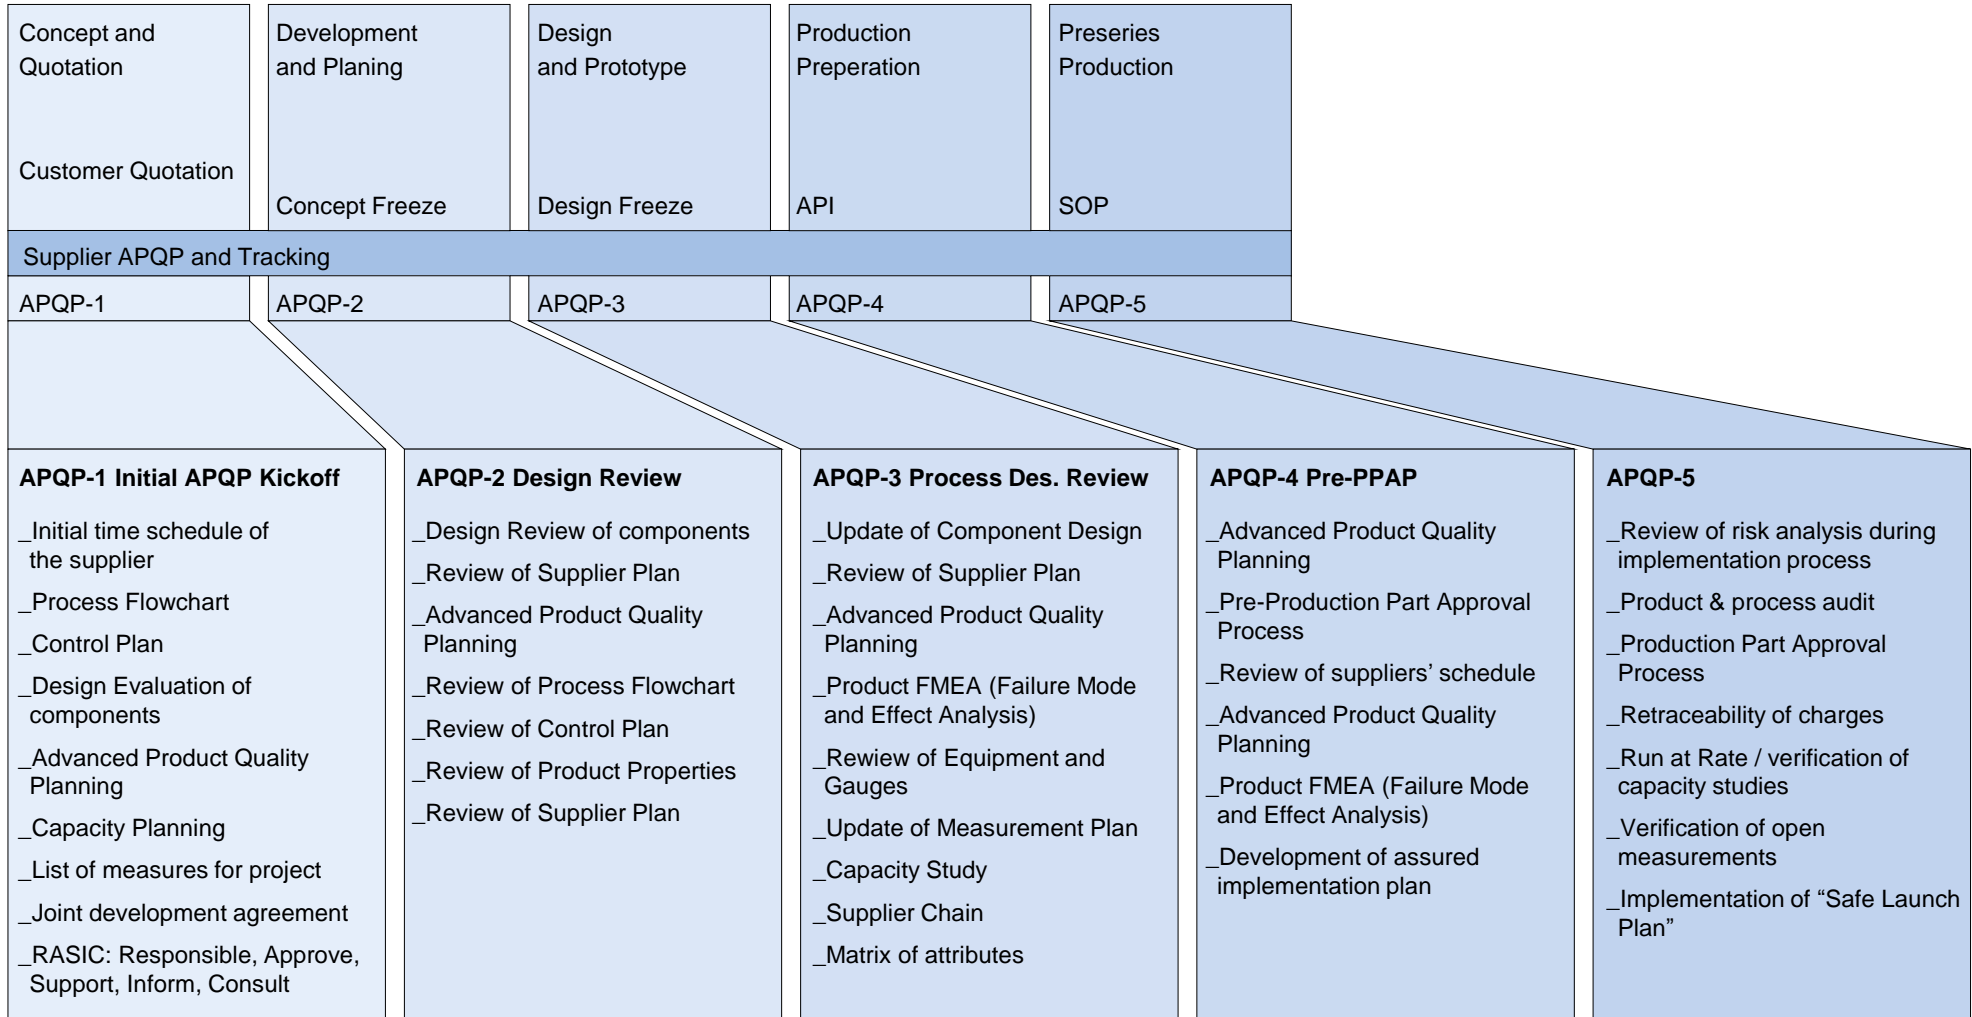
Concept and Quotation

Customer Quotation

Development and Planing

Concept Freeze

Design and Prototype

Design Freeze

Production Preperation

API

Preseries Production

SOP

Supplier APQP and Tracking

APQP-1

APQP-2

APQP-3

APQP-4

APQP-5

**APQP-1 Initial APQP Kickoff**

_Initial time schedule of the supplier

_Process Flowchart

_Control Plan

_Design Evaluation of components

_Advanced Product Quality Planning

_Capacity Planning

_List of measures for project

_Joint development agreement

_RASIC: Responsible, Approve, Support, Inform, Consult

**APQP-2 Design Review**

_Design Review of components

_Review of Supplier Plan

_Advanced Product Quality Planning

_Review of Process Flowchart

_Review of Control Plan

_Review of Product Properties

_Review of Supplier Plan

**APQP-3 Process Des. Review**

_Update of Component Design

_Review of Supplier Plan

_Advanced Product Quality Planning

_Product FMEA (Failure Mode and Effect Analysis)

_Rewiew of Equipment and Gauges

_Update of Measurement Plan

_Capacity Study

_Supplier Chain

_Matrix of attributes

**APQP-4 Pre-PPAP**

_Advanced Product Quality Planning

_Pre-Production Part Approval Process

_Review of suppliers' schedule

_Advanced Product Quality Planning

_Product FMEA (Failure Mode and Effect Analysis)

_Development of assured implementation plan

**APQP-5**

_Review of risk analysis during implementation process

_Product & process audit

_Production Part Approval Process

_Retraceability of charges

_Run at Rate / verification of capacity studies

_Verification of open measurements

_Implementation of "Safe Launch Plan"